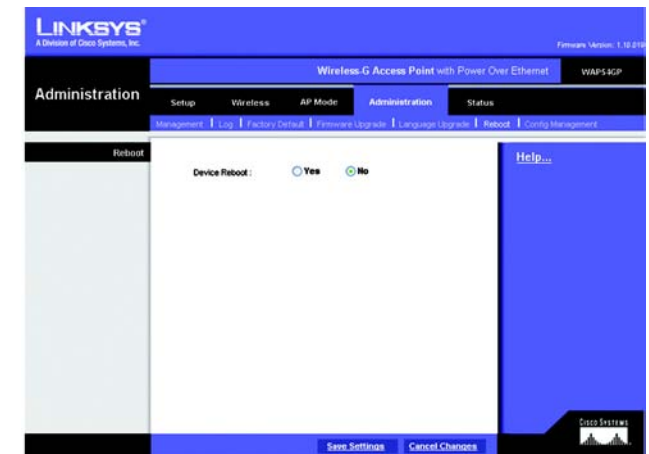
LINKSYS®
A Division of Cisco Systems, Inc.

Firmware Version: 1.10.01

Wireless-G Access Point with Power Over Ethernet WAP54GP

Administration

Setup Wireless AP Mode Administration Status

Management | Log | Factory Default | Firmware Upgrade | Language Upgrade | Reboot | Config Management

Reboot

Device Reboot : Yes No

Help...

Cisco Systems

Save Settings Cancel Changes